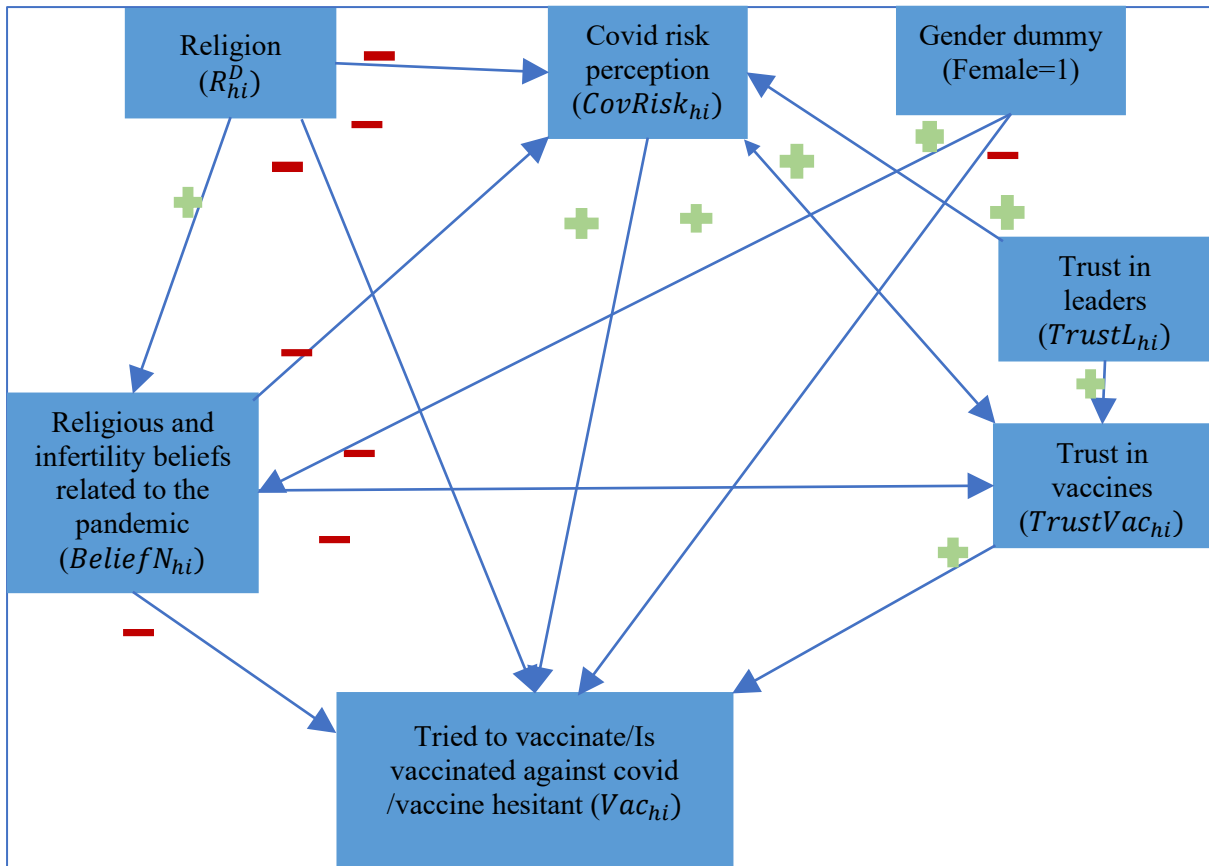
Religion ($R_{hi}^{D}$)

Covid risk perception ($CovRisk_{hi}$)

Gender dummy (Female=1)

Trust in leaders ($TrustL_{hi}$)

Religious and infertility beliefs related to the pandemic ($BeliefN_{hi}$)

Trust in vaccines ($TrustVac_{hi}$)

Tried to vaccinate/Is vaccinated against covid /vaccine hesitant ($Vac_{hi}$)